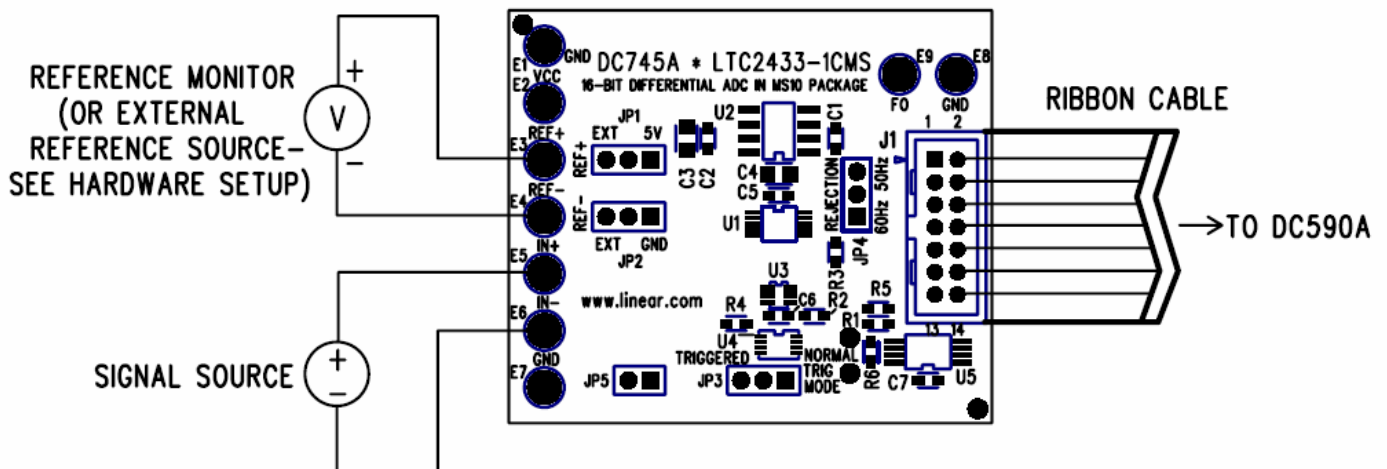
REFERENCE MONITOR
(OR EXTERNAL
REFERENCE SOURCE–
SEE HARDWARE SETUP)

+
V
–

SIGNAL SOURCE
+
–

E1 GND
E2 VCC
E3 REF+
E4 REF–
E5 IN+
E6 IN–
E7 GND

DC745A * LTC2433-1CMS
16-BIT DIFFERENTIAL ADC IN MS10 PACKAGE

E9
FO
E8
GND

JP1
EXT 5V
REF+
REF–
EXT GND
JP2

C3 C2
U2
C4
C5
U1
C1
REJECTION
50Hz
60Hz
JP4
R3
J1
1 2

www.linear.com

U3
C6
R2
R4
U4
R5
R1
TRIGGERED
JP3
NORMAL
TRIG
MODE
R6
13 14
C7
U5
JP5

RIBBON CABLE

→TO DC590A